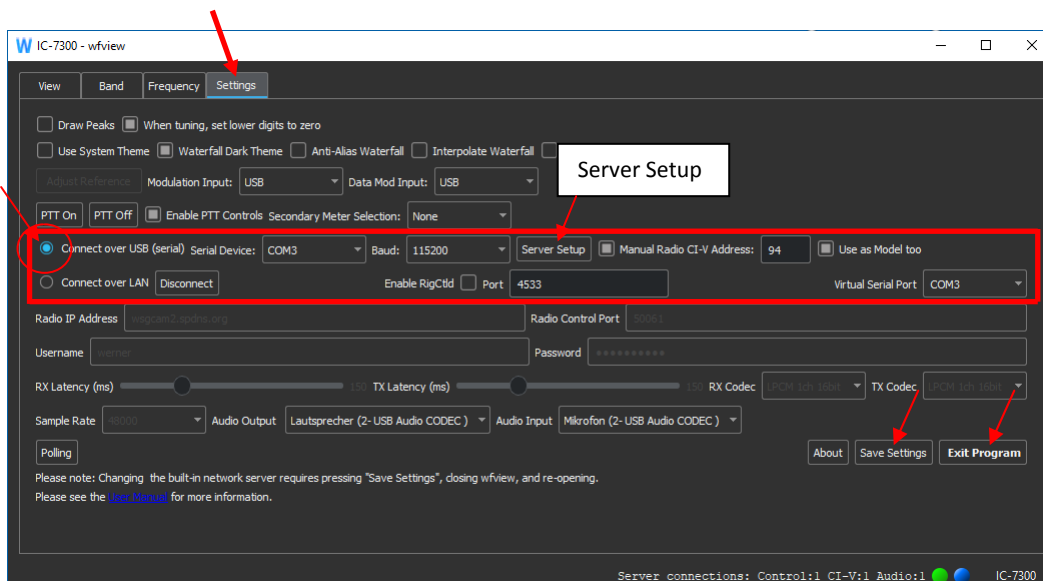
IC-7300 - wfview

View Band Frequency Settings

Draw Peaks When tuning, set lower digits to zero

Use System Theme Waterfall Dark Theme Anti-Alias Waterfall Interpolate Waterfall

Server Setup

Adjust Reference Modulation Input: USB Data Mod Input: USB

PTT On PTT Off Enable PTT Controls Secondary Meter Selection: None

Connect over USB (serial) Serial Device: COM3 Baud: 115200 Server Setup Manual Radio CI-V Address: 94 Use as Model too

Connect over LAN Disconnect Enable RigCtld Port 4533 Virtual Serial Port COM3

Radio IP Address wsgcam2.spdns.org Radio Control Port 50061

Username werner Password ••••••••••

RX Latency (ms) 150 TX Latency (ms) 150 RX Codec LPCM 1ch 16bit TX Codec LPCM 1ch 16bit

Sample Rate 48000 Audio Output Lautsprecher (2- USB Audio CODEC ) Audio Input Mikrofon (2- USB Audio CODEC )

Polling About Save Settings Exit Program

Please note: Changing the built-in network server requires pressing "Save Settings", closing wfview, and re-opening.

Please see the User Manual for more information.

Server connections: Control:1 CI-V:1 Audio:1 IC-7300